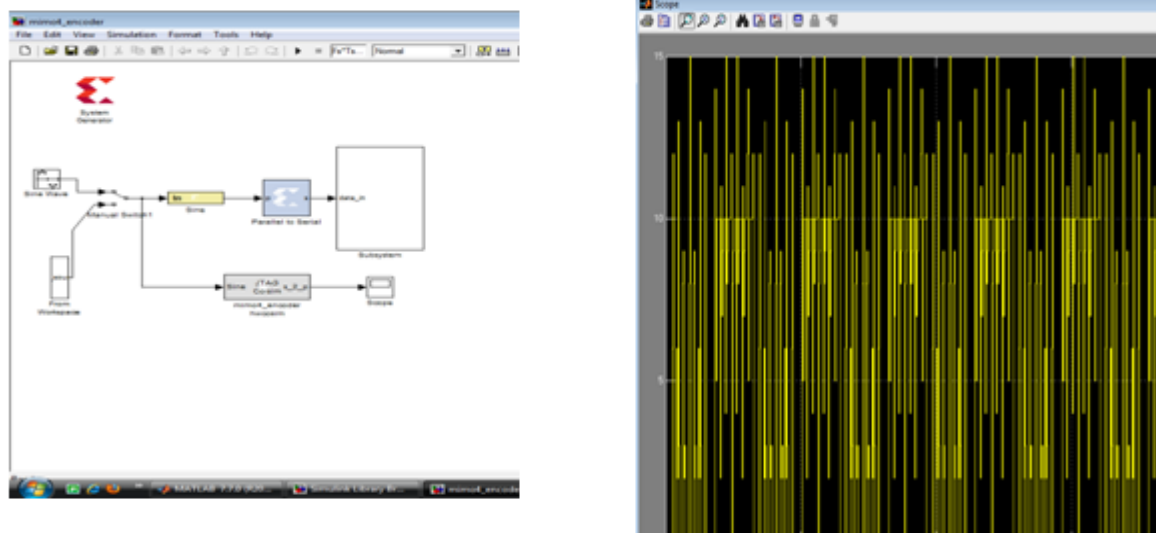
mimo4_encoder
File Edit View Simulation Format Tools Help
Normal
System Generator
Sine Wave
Manual Switch1
Sine
Parallel to Serial
data_in
Subsystem
From Workspace
Sine JTAG Co-sim
mimo4_encoder hwcosim
Scope
MATLAB 7.7.0 (R20...
Simulink Library B...
mimo4_encode

Scope
15
10
5